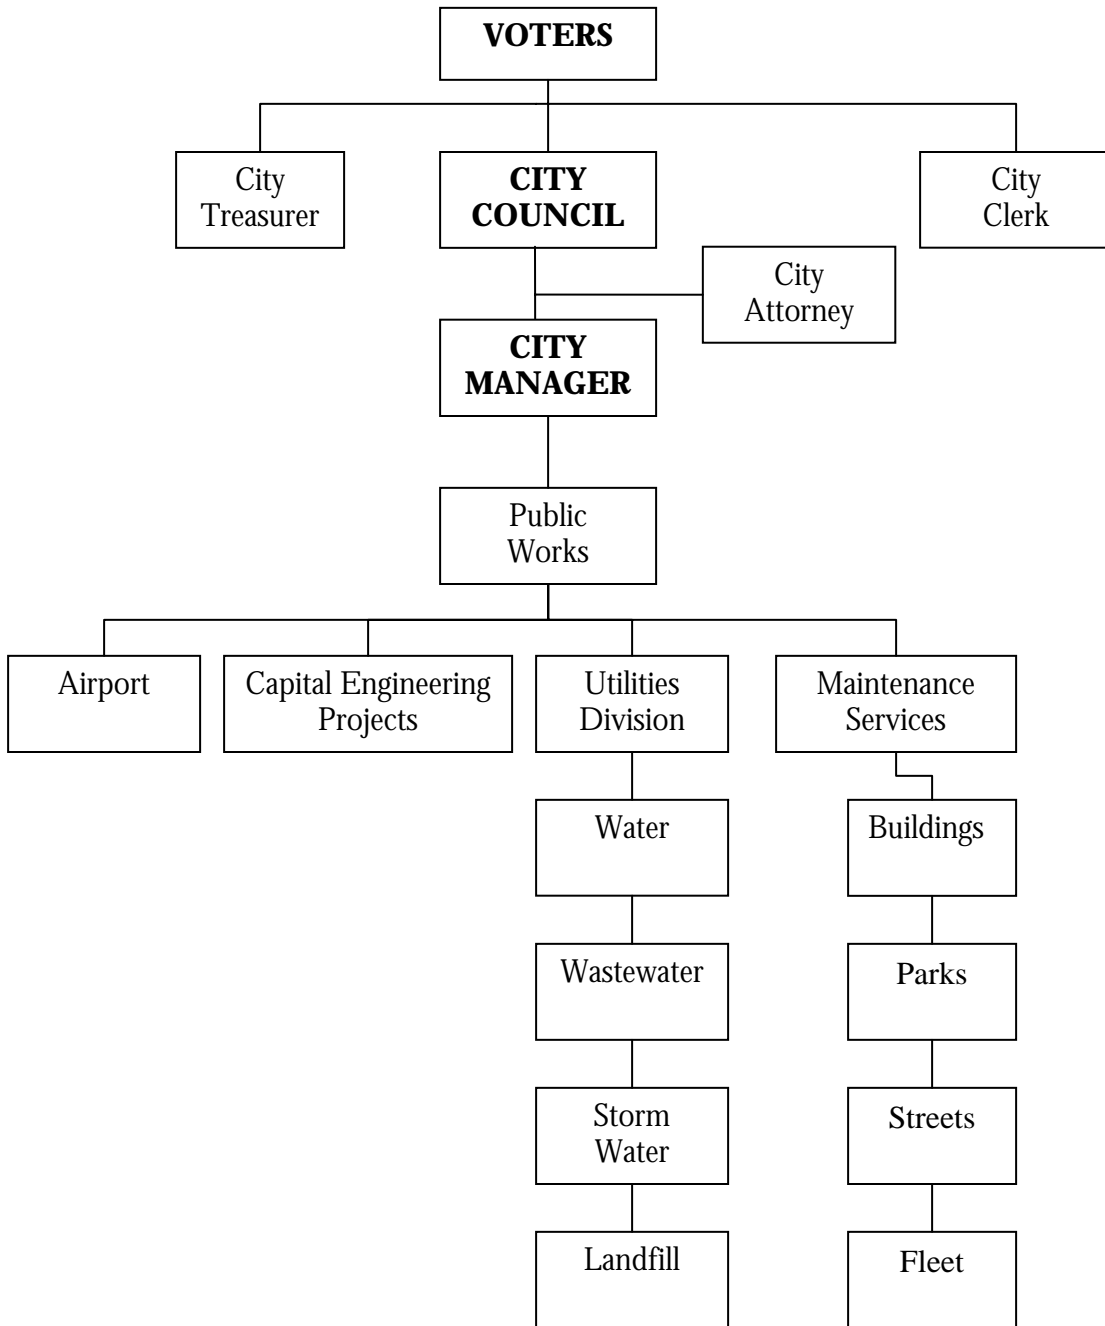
VOTERS

City Treasurer

CITY COUNCIL

City Clerk

City Attorney

CITY MANAGER

Public Works

Airport

Capital Engineering Projects

Utilities Division

Maintenance Services

Water

Wastewater

Storm Water

Landfill

Buildings

Parks

Streets

Fleet